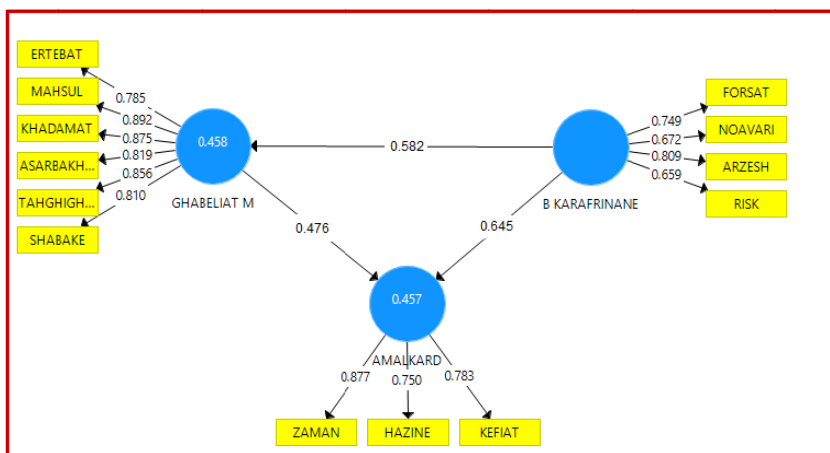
ERTEBAT
MAHSUL
KHADAMAT
ASARBAKH...
TAGHGHIGH...
SHABAKE

0.785
0.892
0.875
0.819
0.856
0.810

0.458
GHABELIAT M

0.582

B KARAFRINANE

0.749
0.672
0.809
0.659

FORSAT
NOAVARI
ARZESH
RISK

0.476
0.645

0.457
AMALKARD

0.877
0.750
0.783

ZAMAN
HAZINE
KEFIAT